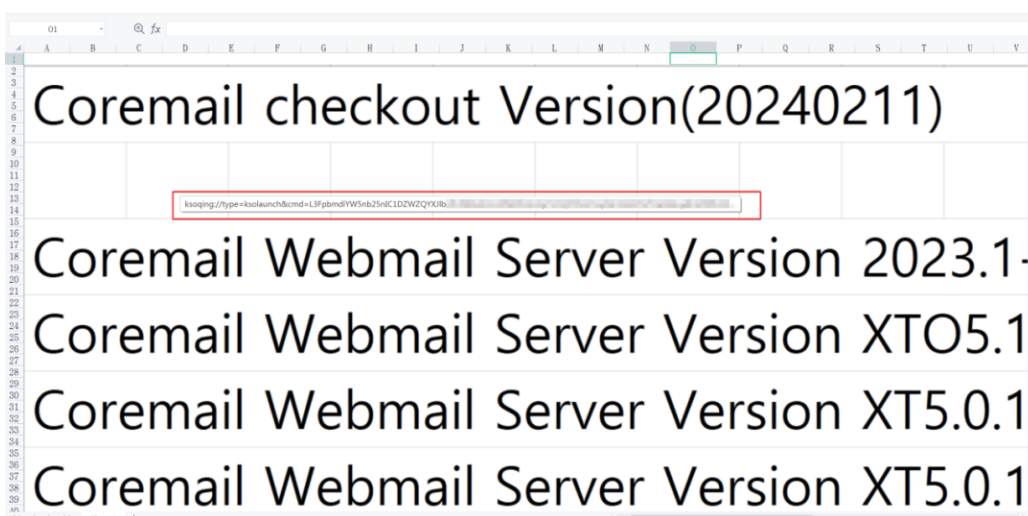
O1

fx

A B C D E F G H I J K L M N O P Q R S T U V

1 2 3 4 5 6 7 8 9 10 11 12 13 14 15 16 17 18 19 20 21 22 23 24 25 26 27 28 29 30 31 32 33 34 35 36 37 38 39

Coremail checkout Version(20240211)

ksoqing://type=ksolaunch&cmd=L3FpbmdiYW5nb25nlC1DZWZQYXJlb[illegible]

Coremail Webmail Server Version 2023.1-

Coremail Webmail Server Version XTO5.1

Coremail Webmail Server Version XT5.0.1

Coremail Webmail Server Version XT5.0.1